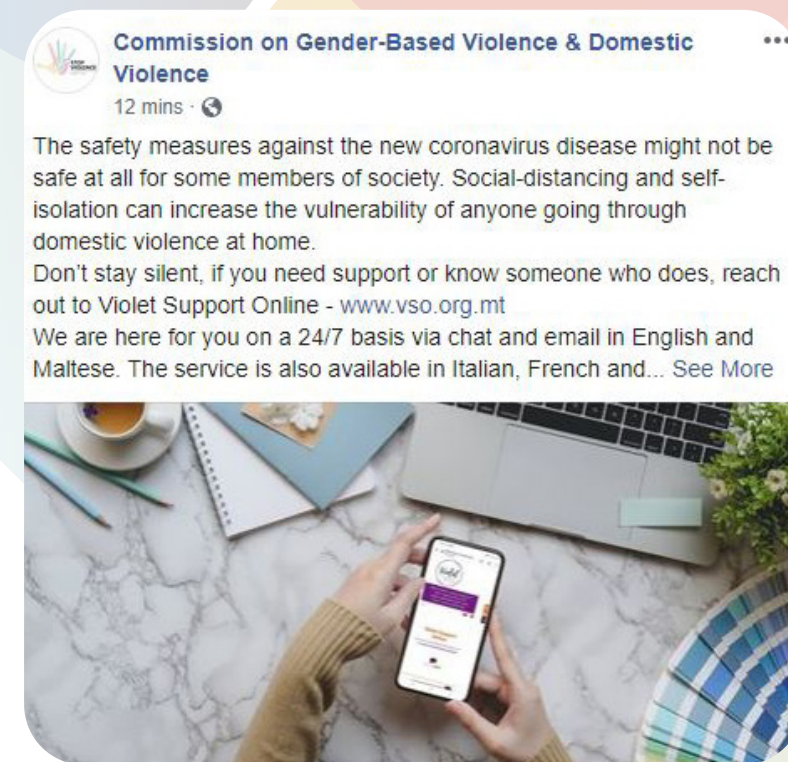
Commission on Gender-Based Violence & Domestic Violence

12 mins ·

The safety measures against the new coronavirus disease might not be safe at all for some members of society. Social-distancing and self-isolation can increase the vulnerability of anyone going through domestic violence at home.
Don't stay silent, if you need support or know someone who does, reach out to Violet Support Online - www.vso.org.mt
We are here for you on a 24/7 basis via chat and email in English and Maltese. The service is also available in Italian, French and... See More